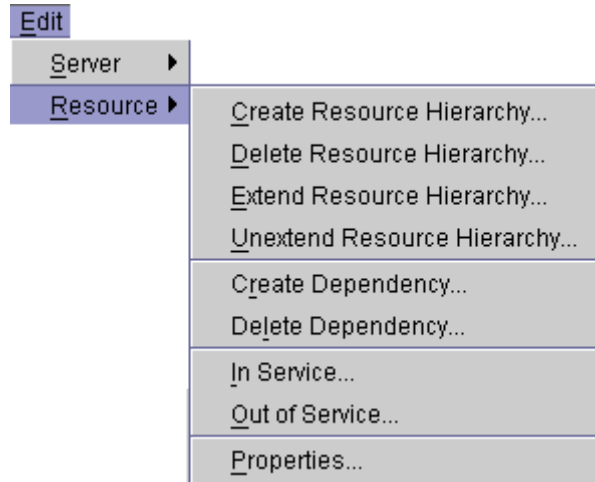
Edit

Server

Resource

Create Resource Hierarchy...

Delete Resource Hierarchy...

Extend Resource Hierarchy...

Unextend Resource Hierarchy...

Create Dependency...

Delete Dependency...

In Service...

Out of Service...

Properties...